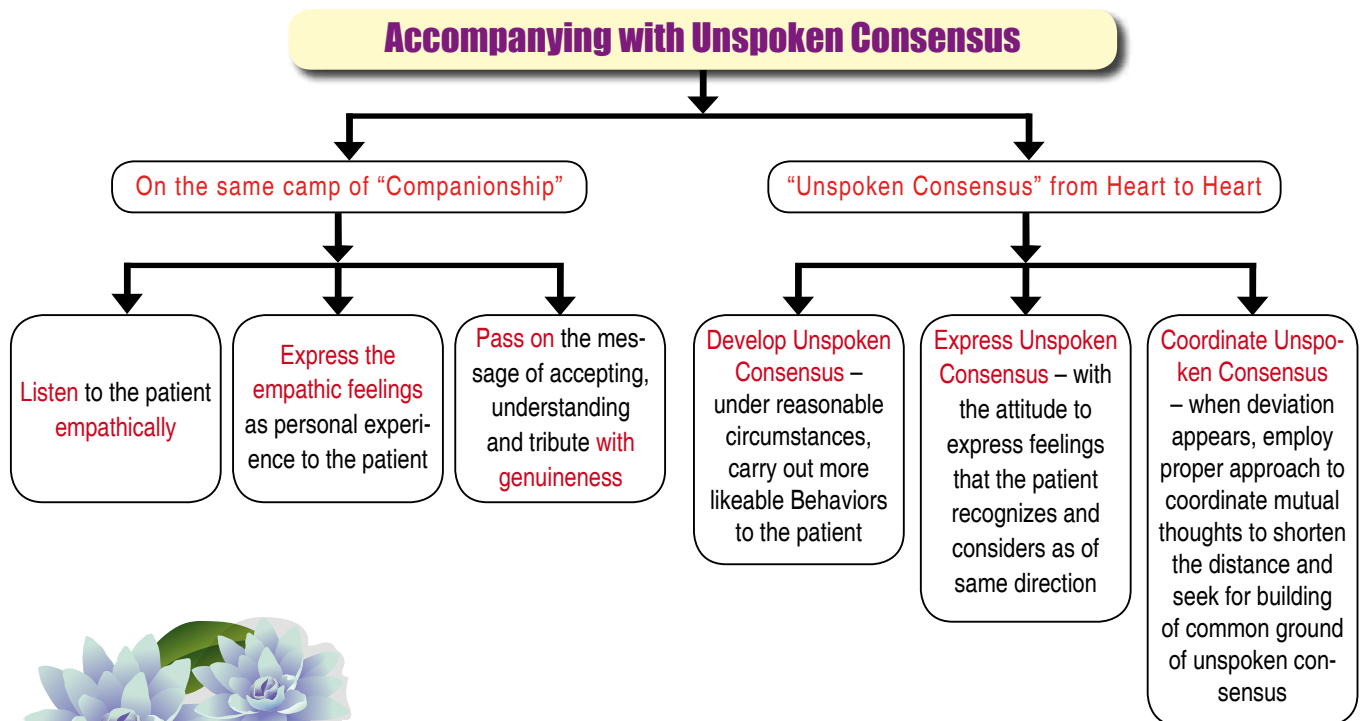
Accompanying with Unspoken Consensus

On the same camp of “Companionship”

“Unspoken Consensus” from Heart to Heart

Listen to the patient empathically

Express the empathic feelings as personal experience to the patient

Pass on the message of accepting, understanding and tribute with genuineness

Develop Unspoken Consensus – under reasonable circumstances, carry out more likeable Behaviors to the patient

Express Unspoken Consensus – with the attitude to express feelings that the patient recognizes and considers as of same direction

Coordinate Unspoken Consensus – when deviation appears, employ proper approach to coordinate mutual thoughts to shorten the distance and seek for building of common ground of unspoken consensus